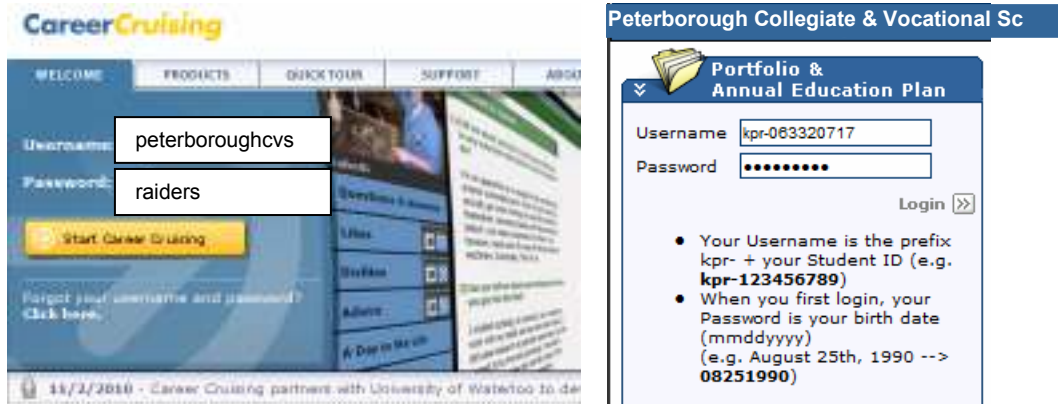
CareerCruising

WELCOME PRODUCTS QUICK TOUR SUPPORT ABOU

Username: peterboroughcvs

Password: raiders

Start Career Cruising

Forgot your username and password? Click here.

11/2/2010 - Career Cruising partners with University of Waterloo to de

Peterborough Collegiate & Vocational Sc

Portfolio & Annual Education Plan

Username kpr-063320717

Password •••••••••

Login

- Your Username is the prefix kpr- + your Student ID (e.g. **kpr-123456789**)
- When you first login, your Password is your birth date (mmddyyyy) (e.g. August 25th, 1990 --> **08251990**)